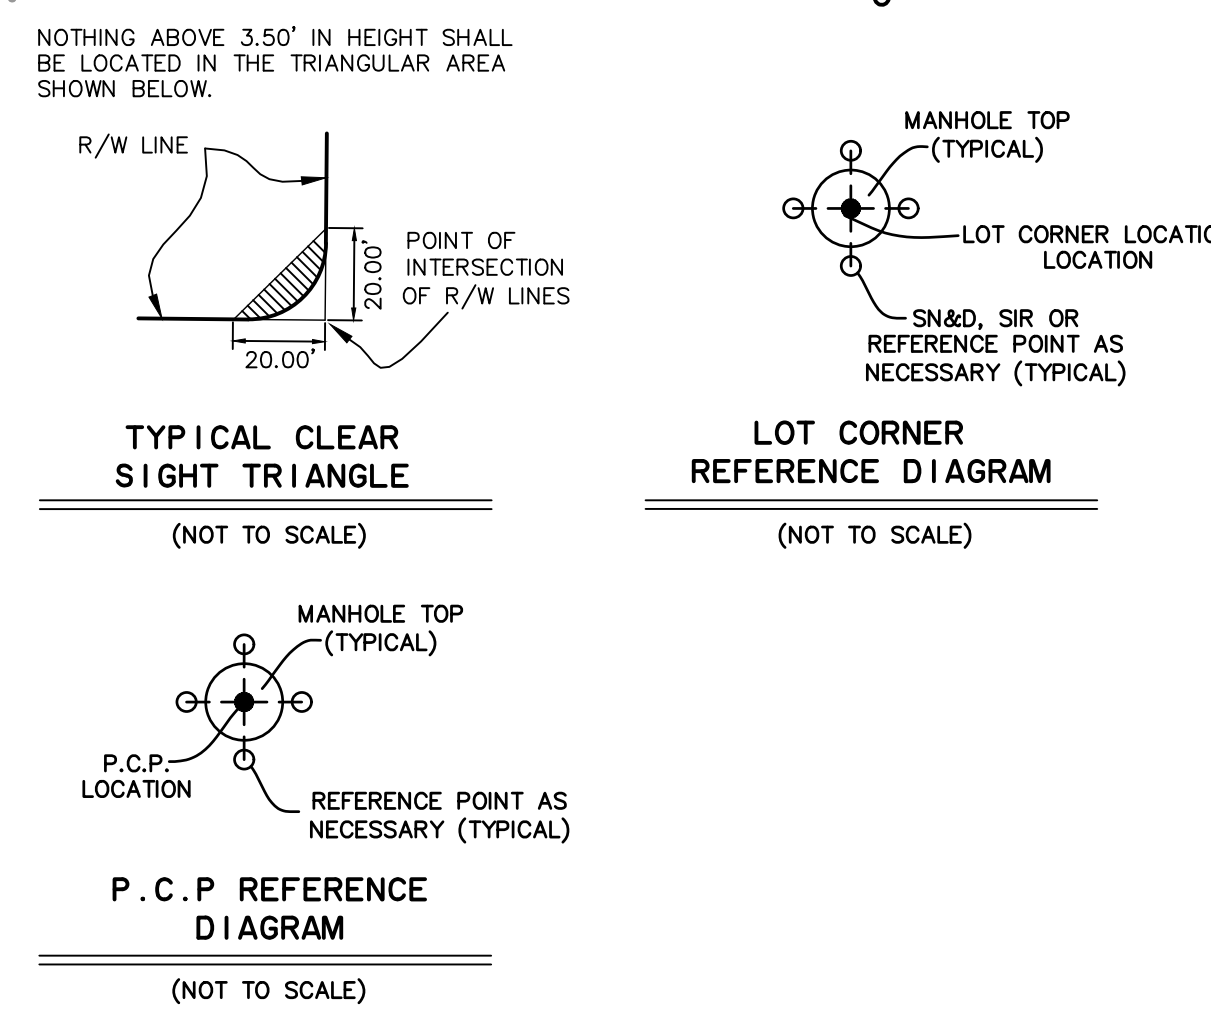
NOTHING ABOVE 3.50' IN HEIGHT SHALL BE LOCATED IN THE TRIANGULAR AREA SHOWN BELOW.

R/W LINE

20.00'

POINT OF INTERSECTION OF R/W LINES

20.00'

TYPICAL CLEAR SIGHT TRIANGLE

(NOT TO SCALE)

MANHOLE TOP (TYPICAL)

LOT CORNER LOCATIO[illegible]
LOCATION

SN&D, SIR OR REFERENCE POINT AS NECESSARY (TYPICAL)

LOT CORNER REFERENCE DIAGRAM

(NOT TO SCALE)

MANHOLE TOP (TYPICAL)

P.C.P. LOCATION

REFERENCE POINT AS NECESSARY (TYPICAL)

P.C.P REFERENCE DIAGRAM

(NOT TO SCALE)